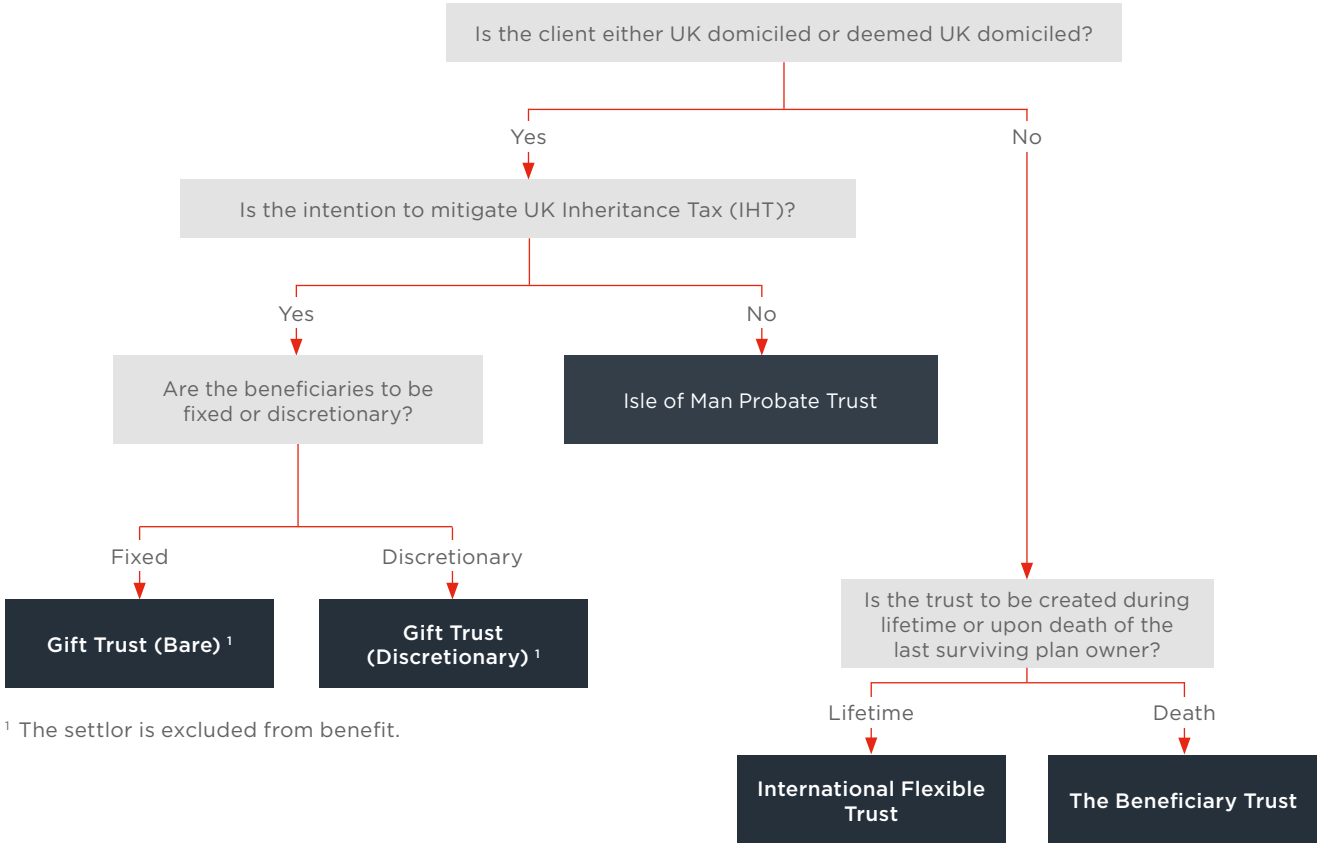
Is the client either UK domiciled or deemed UK domiciled?

Yes

No

Is the intention to mitigate UK Inheritance Tax (IHT)?

Yes

No

Are the beneficiaries to be fixed or discretionary?

Isle of Man Probate Trust

Fixed

Discretionary

Gift Trust (Bare) $^1$

Gift Trust (Discretionary) $^1$

$^1$ The settlor is excluded from benefit.

Is the trust to be created during lifetime or upon death of the last surviving plan owner?

Lifetime

Death

International Flexible Trust

The Beneficiary Trust